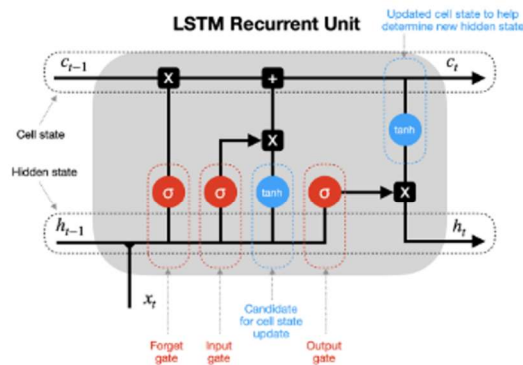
LSTM Recurrent Unit

Updated cell state to help determine new hidden state

$c_{t-1}$

X

+

$c_t$

Cell state

X

tanh

Hidden state

σ

σ

tanh

σ

X

$h_{t-1}$

$h_t$

$x_t$

Candidate for cell state update

Forget gate

Input gate

Output gate